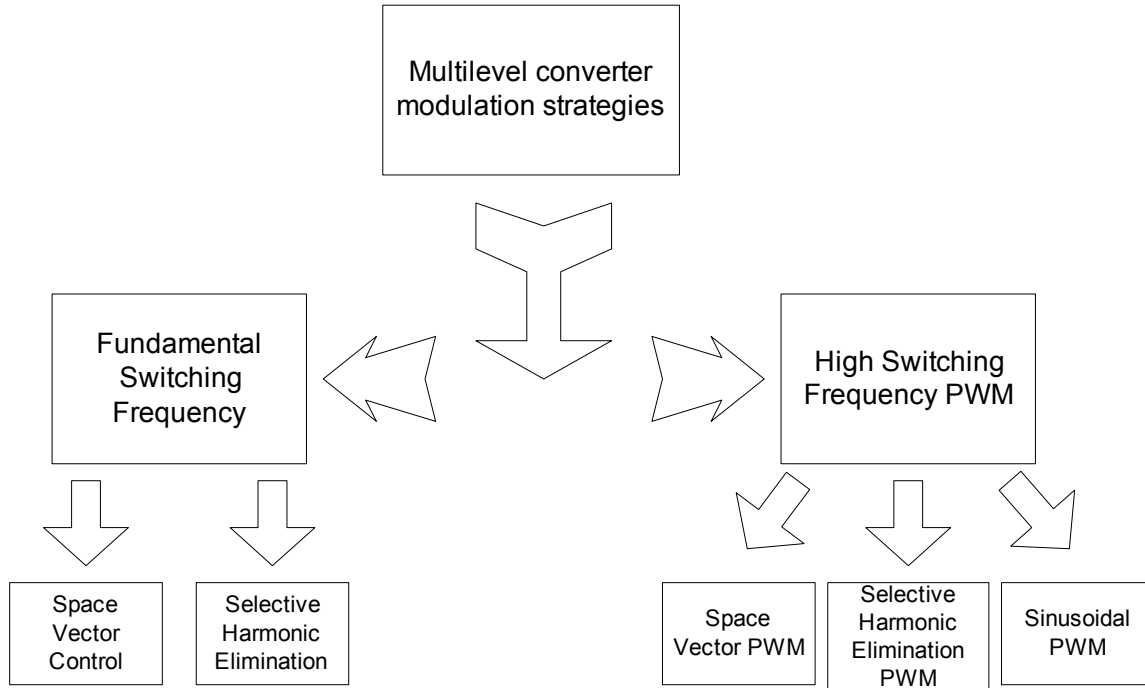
Multilevel converter modulation strategies

Fundamental Switching Frequency

High Switching Frequency PWM

Space Vector Control

Selective Harmonic Elimination

Space Vector PWM

Selective Harmonic Elimination PWM

Sinusoidal PWM